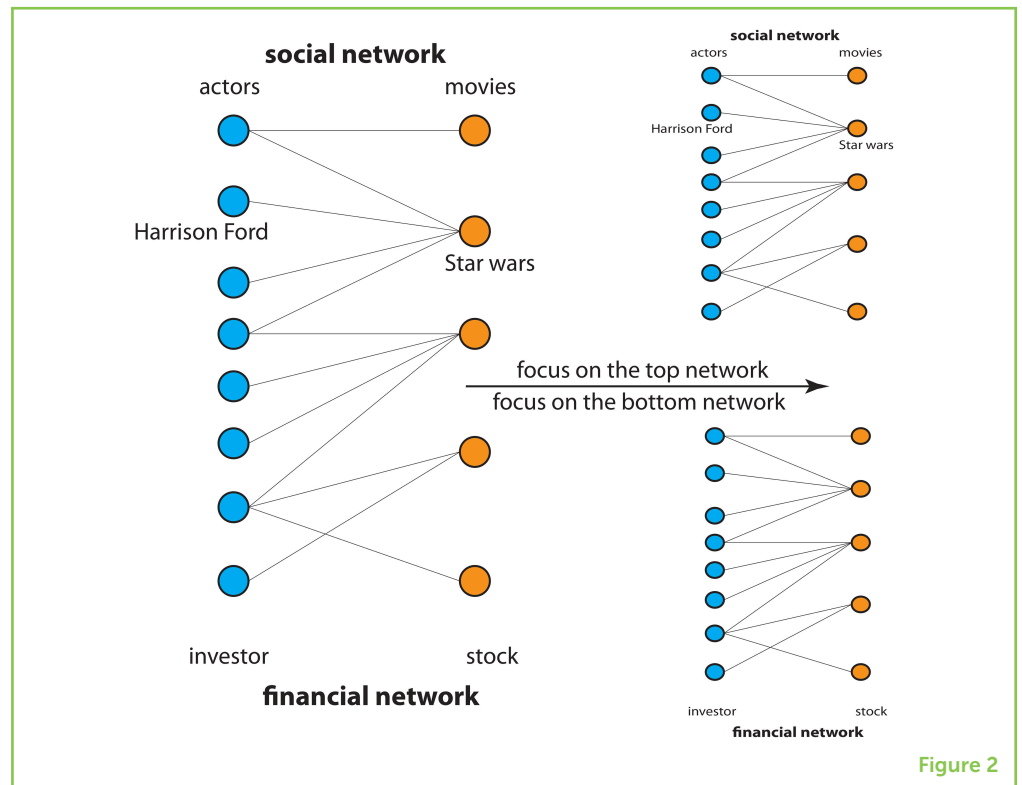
social network

actors

movies

Harrison Ford

Star wars

investor

stock

financial network

focus on the top network

focus on the bottom network

social network

actors

movies

Harrison Ford

Star wars

investor

stock

financial network

Figure 2